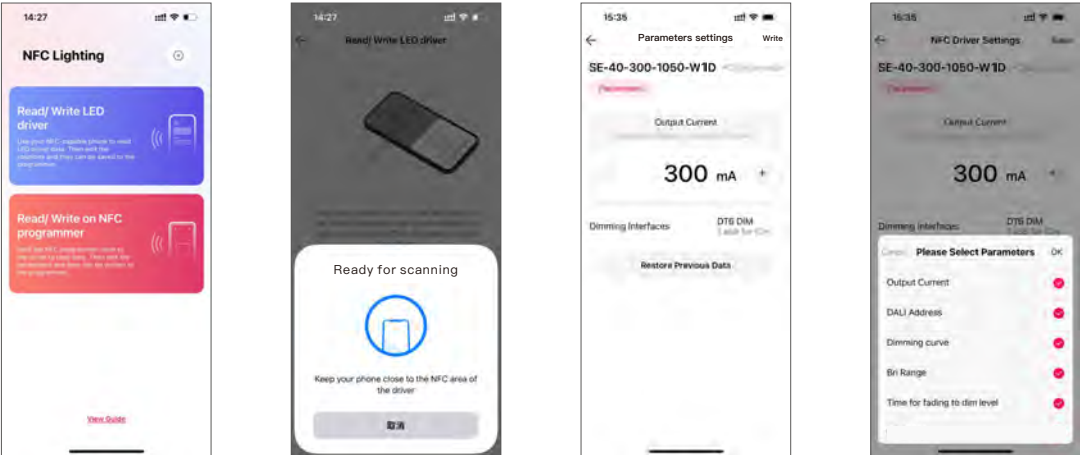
14:27

NFC Lighting

Read/ Write LED driver

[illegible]

Read/ Write on NFC programmer

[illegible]

View Guide

14:27

Read/ Write LED driver

Ready for scanning

Keep your phone close to the NFC area of the driver

取消

15:35

Parameters settings

Write

SE-40-300-1050-W1D

Parameters

Output Current

300 mA

Dimming interfaces

DT6 DIM

Restore Previous Data

15:35

NFC Driver Settings

SE-40-300-1050-W1D

Output Current

300 mA

Dimming interfaces

DT6 DIM

Cancel

Please Select Parameters

OK

Output Current

DALI Address

Dimming curve

Bri Range

Time for fading to dim level